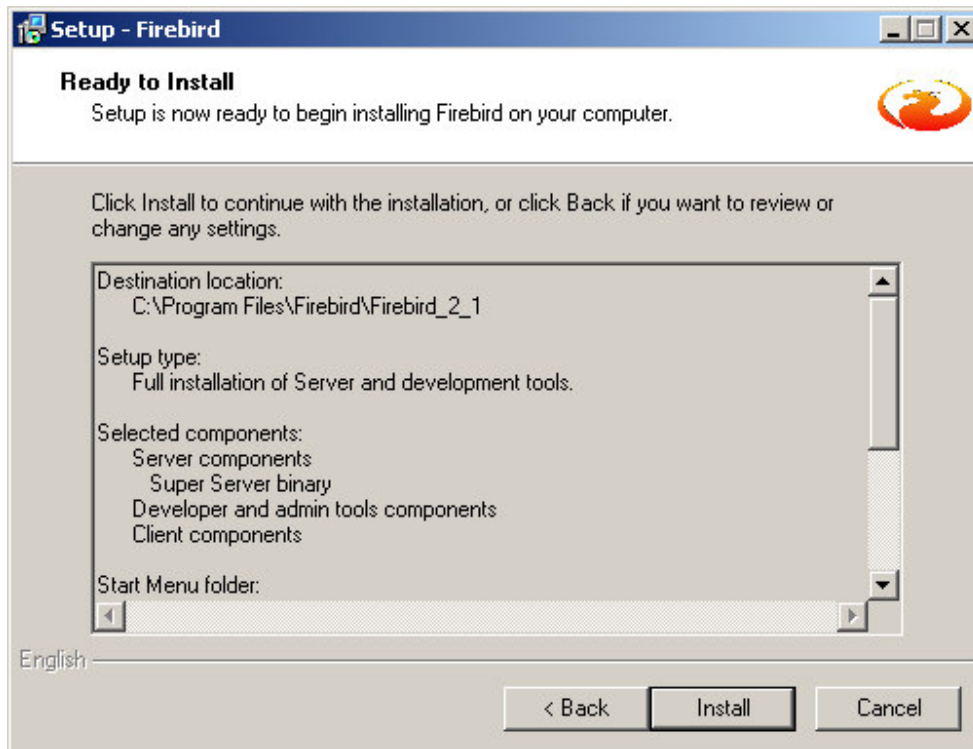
Setup - Firebird

Ready to Install
Setup is now ready to begin installing Firebird on your computer.

Click Install to continue with the installation, or click Back if you want to review or change any settings.

Destination location:
C:\Program Files\Firebird\Firebird_2_1

Setup type:
Full installation of Server and development tools.

Selected components:
Server components
Super Server binary
Developer and admin tools components
Client components

Start Menu folder:

English

< Back
Install
Cancel